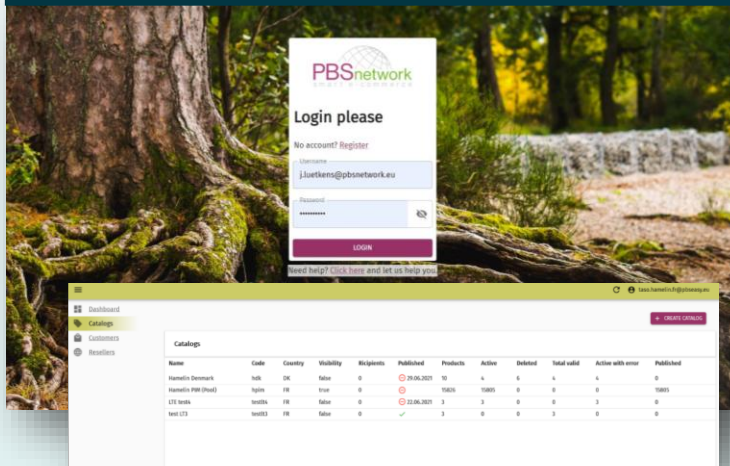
PBSnetwork
smart e-commerce

Login please

No account? Register

Username
j.luetkens@pbsnetwork.eu

Password
••••••••••

LOGIN

Need help? Click here and let us help you.

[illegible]

Dashboard
Catalogs
Customers
Resellers

+ CREATE CATALOG

Catalogs

| Name | Code | Country | Visibility | Recipients | Published | Products | Active | Deleted | Total valid | Active with error | Published |
|---|---|---|---|---|---|---|---|---|---|---|---|
| Hamelin Denmark | hdk | DK | false | 0 | 29.06.2021 | 10 | 4 | 6 | 4 | 4 | 0 |
| Hamelin PIM (Pool) | hpim | FR | true | 0 | | 15826 | 15805 | 0 | 0 | 0 | 15805 |
| LTE tests | test04 | FR | false | 0 | 22.06.2021 | 3 | 3 | 0 | 0 | 3 | 0 |
| test LT3 | test03 | FR | false | 0 | ✓ | 3 | 0 | 0 | 3 | 0 | 0 |